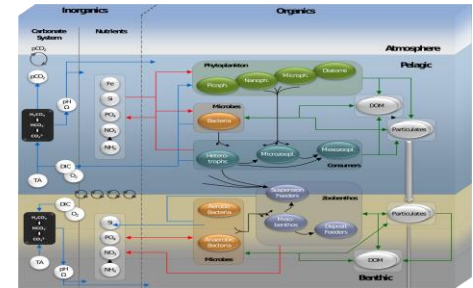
Inorganics

Organics

Carbonate System

Nutrients

$pCO_2$

$pCO_2$

Atmosphere

Pelagic

Phytoplankton

Picoph.

Nanoph.

Microph.

Diatoms

Fe

Si

$PO_4$

$NO_3$

$NH_4$

pH

Ω

$H_2CO_3$

$HCO_3^-$

$CO_3^{2-}$

Microbes

Bacteria

DOM

Particulates

Hetero-trophs

Microzoopl.

Mesozoopl.

Consumers

DIC

$O_2$

TA

Suspension Feeders

Zoobenthos

Aerobic Bacteria

Anaerobic Bacteria

Meiobenthos

Deposit Feeders

DIC

$O_2$

$H_2CO_3$

$HCO_3^-$

$CO_3^{2-}$

Si

$PO_4$

$NO_3$

$NH_4$

TA

pH

Ω

Microbes

Particulates

DOM

Benthic